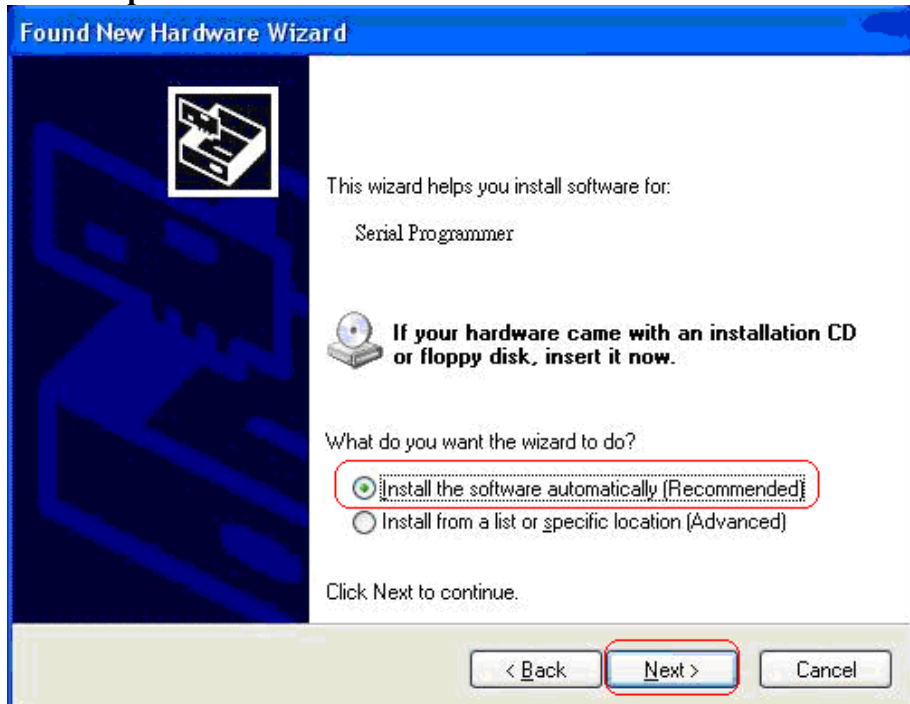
Found New Hardware Wizard

This wizard helps you install software for:

Serial Programmer

If your hardware came with an installation CD or floppy disk, insert it now.

What do you want the wizard to do?

Install the software automatically (Recommended)

Install from a list or specific location (Advanced)

Click Next to continue.

< Back

Next >

Cancel